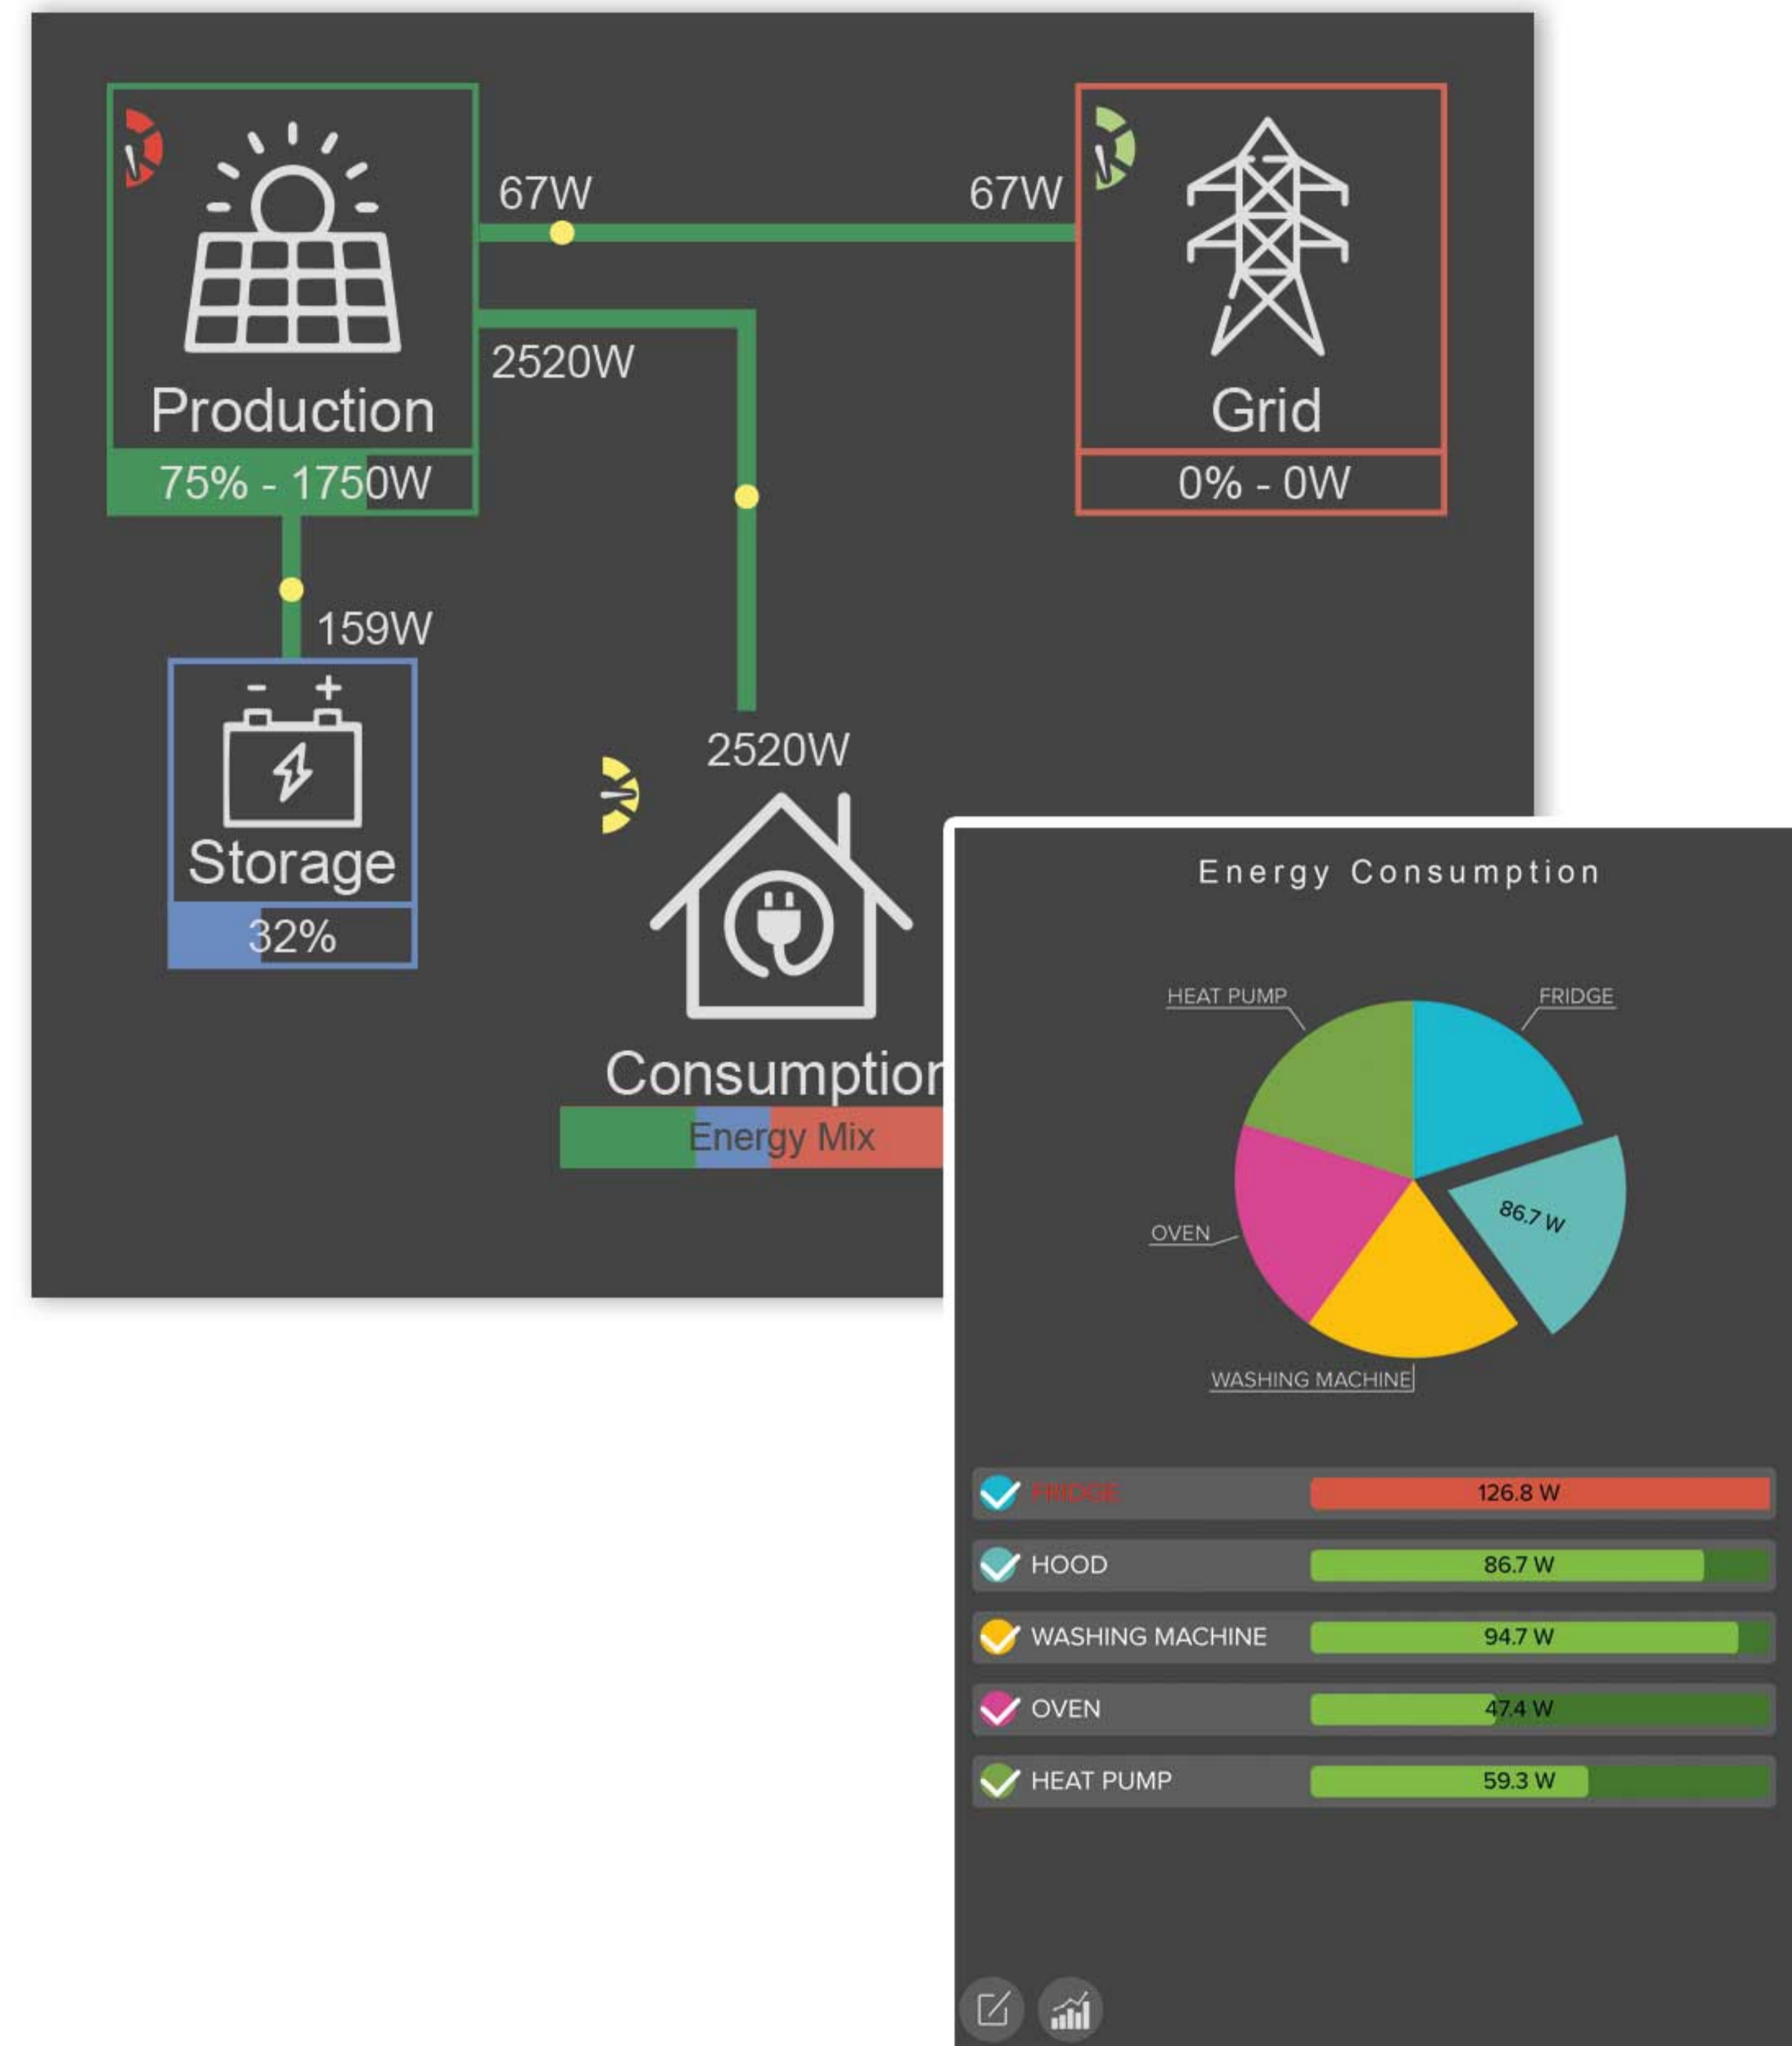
67W

67W

Production

75% - 1750W

2520W

Grid

0% - 0W

159W

Storage

32%

2520W

Consumption

Energy Mix

Energy Consumption

HEAT PUMP

FRIDGE

86.7 W

OVEN

WASHING MACHINE

| | |
|---|---|
| FRIDGE | 126.8 W |
| HOOD | 86.7 W |
| WASHING MACHINE | 94.7 W |
| OVEN | 47.4 W |
| HEAT PUMP | 59.3 W |